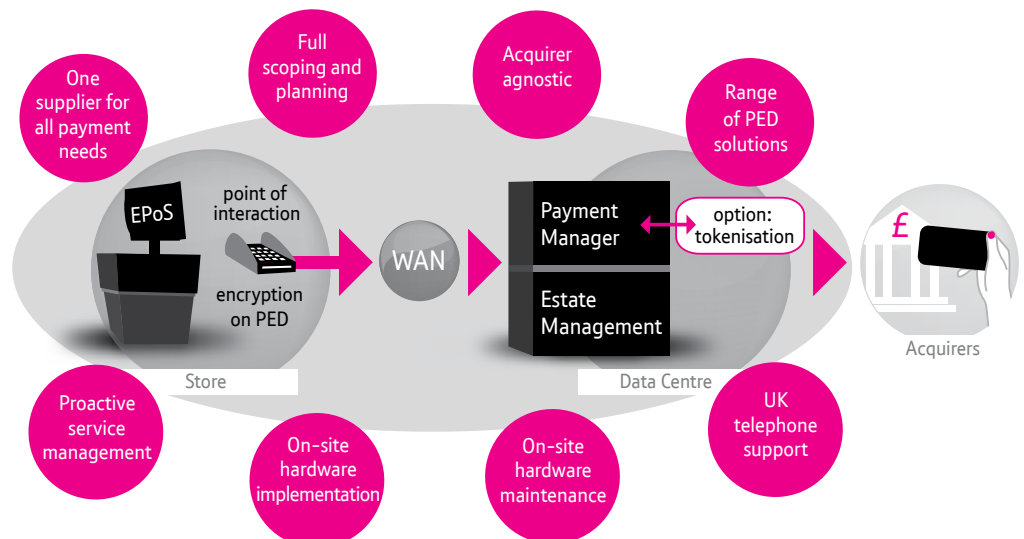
Full scoping and planning

Acquirer agnostic

One supplier for all payment needs

Range of PED solutions

EPoS

point of interaction

encryption on PED

WAN

Payment Manager

option: tokenisation

Estate Management

£

Acquirers

Store

Data Centre

Proactive service management

On-site hardware implementation

On-site hardware maintenance

UK telephone support